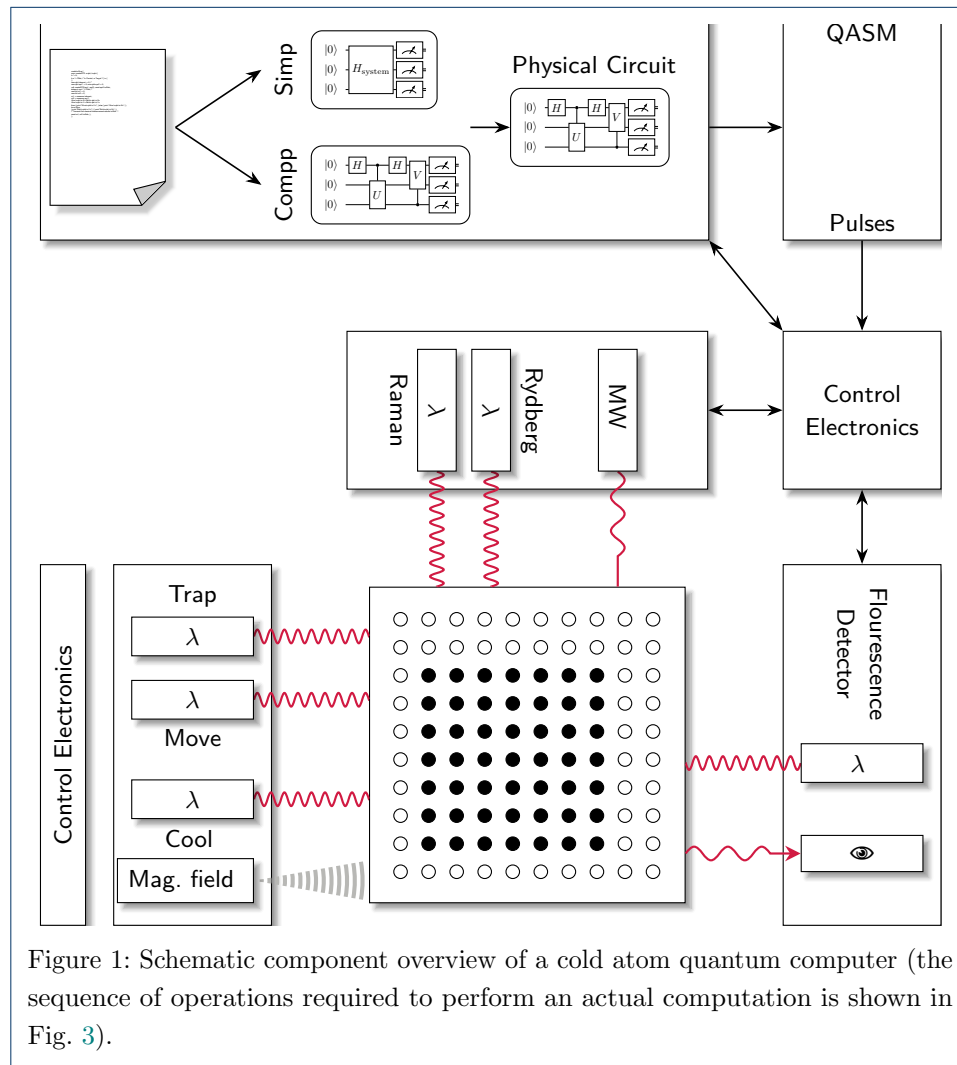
Simp

$|0\rangle$
$|0\rangle$
$|0\rangle$
$H_{\text{system}}$

Compp

$|0\rangle$
$|0\rangle$
$|0\rangle$
$H$ $H$ $U$ $V$

Physical Circuit

$|0\rangle$
$|0\rangle$
$|0\rangle$
$H$ $H$ $U$ $V$

QASM

Pulses

Raman
$\lambda$
$\lambda$
Rydberg
MW

Control Electronics

Control Electronics

Trap
$\lambda$
$\lambda$
Move
$\lambda$
Cool
Mag. field

Flourescence Detector
$\lambda$

Figure 1: Schematic component overview of a cold atom quantum computer (the sequence of operations required to perform an actual computation is shown in Fig. 3).